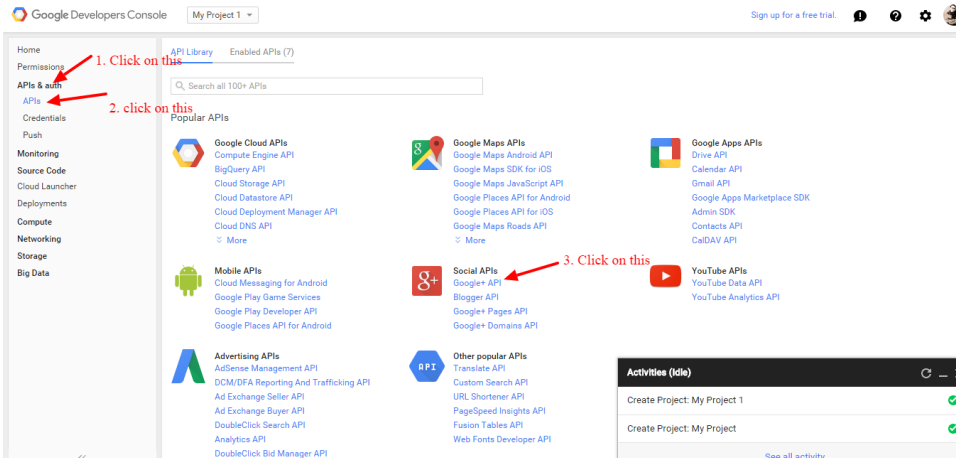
Google Developers Console

My Project 1

Sign up for a free trial.

Home
Permissions
APIs & auth
APIs
Credentials
Push
Monitoring
Source Code
Cloud Launcher
Deployments
Compute
Networking
Storage
Big Data

1. Click on this

2. click on this

API Library   Enabled APIs (7)

Search all 100+ APIs

Popular APIs

Google Cloud APIs
Compute Engine API
BigQuery API
Cloud Storage API
Cloud Datastore API
Cloud Deployment Manager API
Cloud DNS API
More

Google Maps APIs
Google Maps Android API
Google Maps SDK for iOS
Google Maps JavaScript API
Google Places API for Android
Google Places API for iOS
Google Maps Roads API
More

Google Apps APIs
Drive API
Calendar API
Gmail API
Google Apps Marketplace SDK
Admin SDK
Contacts API
CalDAV API

Mobile APIs
Cloud Messaging for Android
Google Play Game Services
Google Play Developer API
Google Places API for Android

Social APIs
Google+ API
Blogger API
Google+ Pages API
Google+ Domains API

3. Click on this

YouTube APIs
YouTube Data API
YouTube Analytics API

Advertising APIs
AdSense Management API
DCM/DFA Reporting And Trafficking API
Ad Exchange Seller API
Ad Exchange Buyer API
DoubleClick Search API
Analytics API
DoubleClick Bid Manager API

API

Other popular APIs
Translate API
Custom Search API
URL Shortener API
PageSpeed Insights API
Fusion Tables API
Web Fonts Developer API

Activities (Idle)
Create Project: My Project 1
Create Project: My Project
See all activity